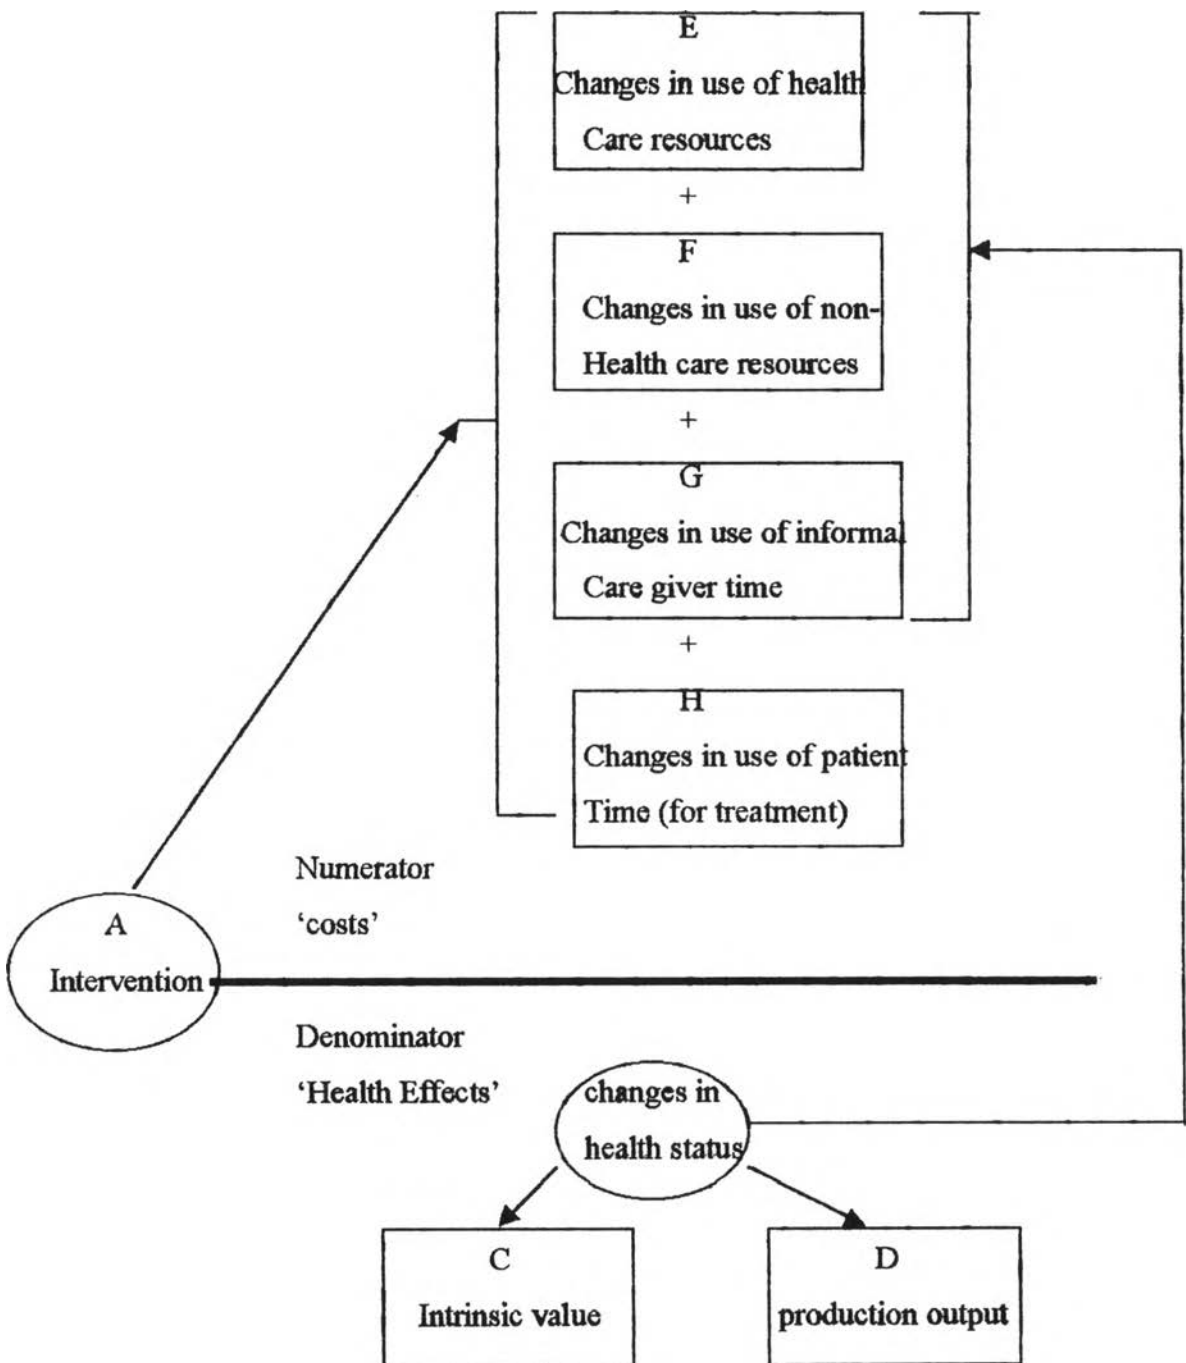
E
Changes in use of health Care resources

+

F
Changes in use of non-Health care resources

+

G
Changes in use of informal Care giver time

+

H
Changes in use of patient Time (for treatment)

Numerator
'costs'

A
Intervention

Denominator
'Health Effects'

changes in health status

C
Intrinsic value

D
production output